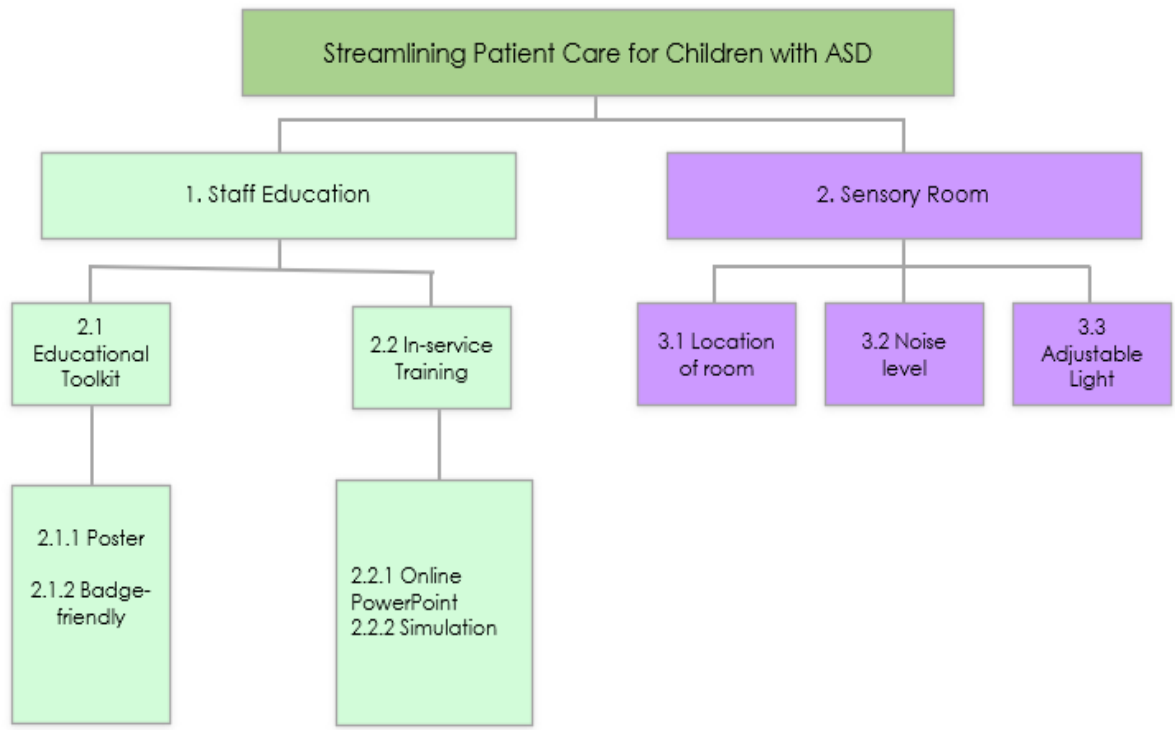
Streamlining Patient Care for Children with ASD

1. Staff Education

2. Sensory Room

2.1 Educational Toolkit

2.2 In-service Training

3.1 Location of room

3.2 Noise level

3.3 Adjustable Light

2.1.1 Poster

2.1.2 Badge-friendly

2.2.1 Online PowerPoint
2.2.2 Simulation